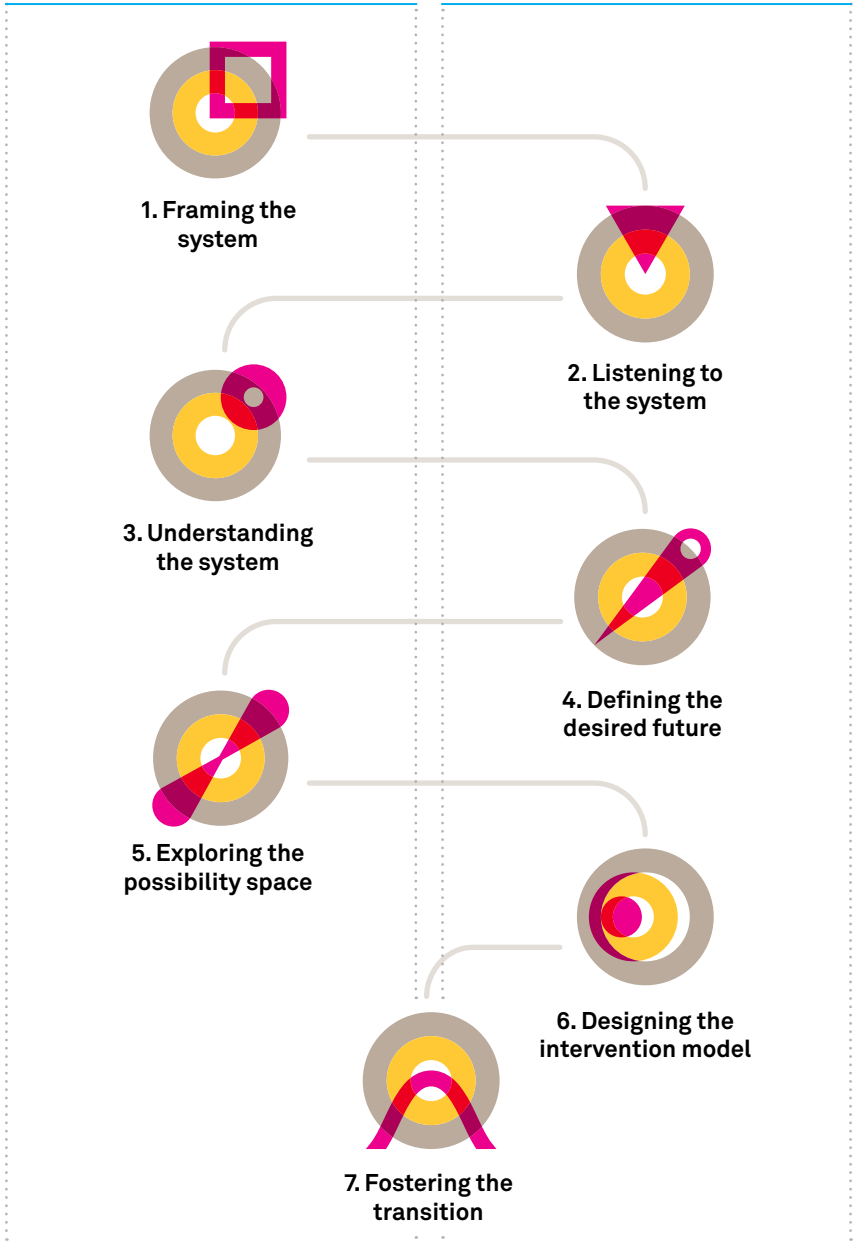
1. Framing the system

2. Listening to the system

3. Understanding the system

4. Defining the desired future

5. Exploring the possibility space

6. Designing the intervention model

7. Fostering the transition